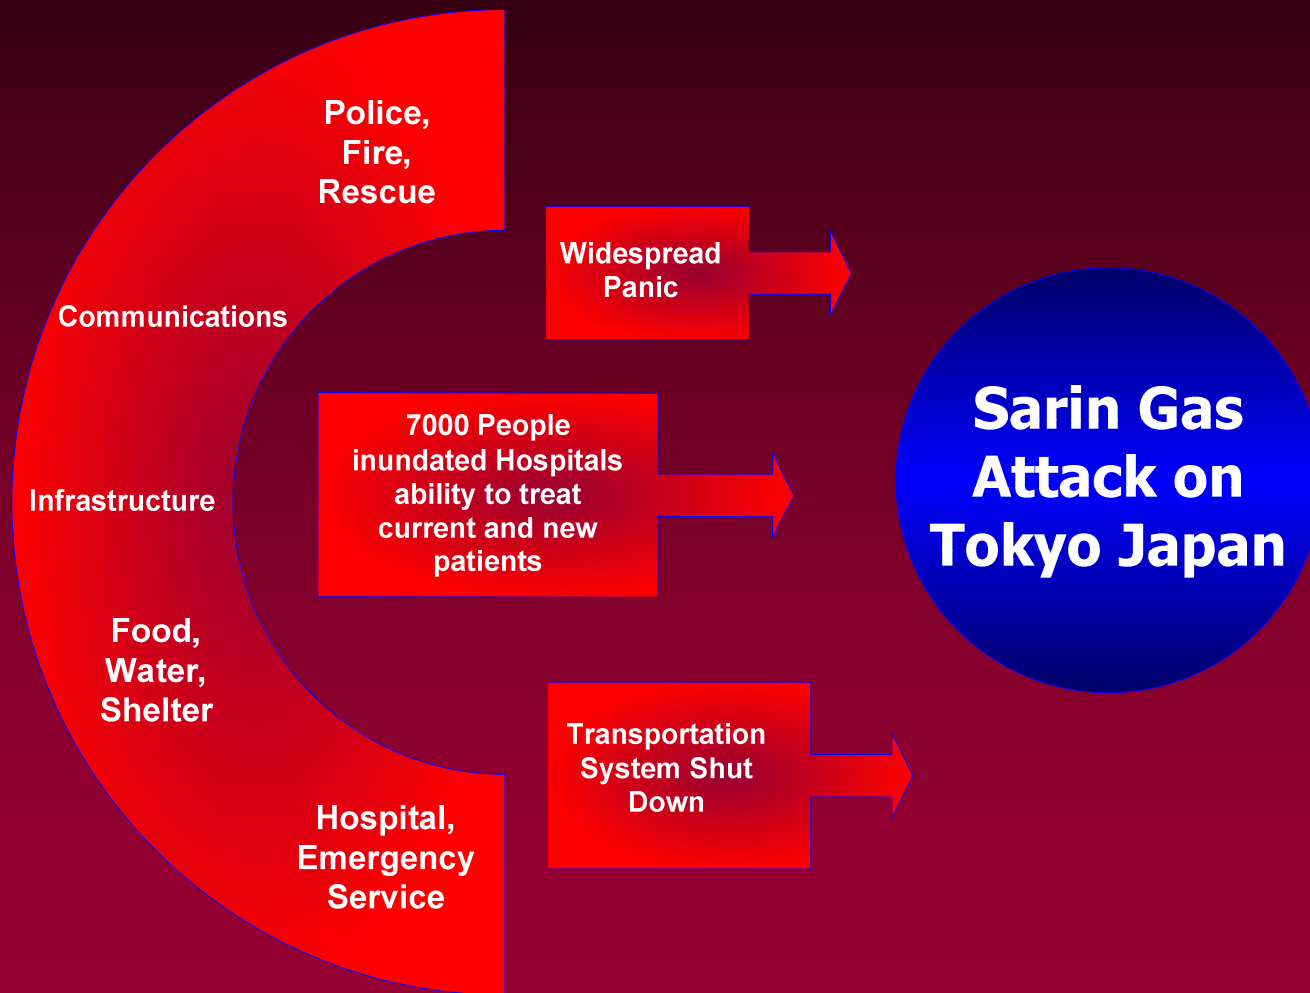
Police, Fire, Rescue

Communications

Infrastructure

Food, Water, Shelter

Hospital, Emergency Service

Widespread Panic

7000 People inundated Hospitals ability to treat current and new patients

Transportation System Shut Down

Sarin Gas Attack on Tokyo Japan